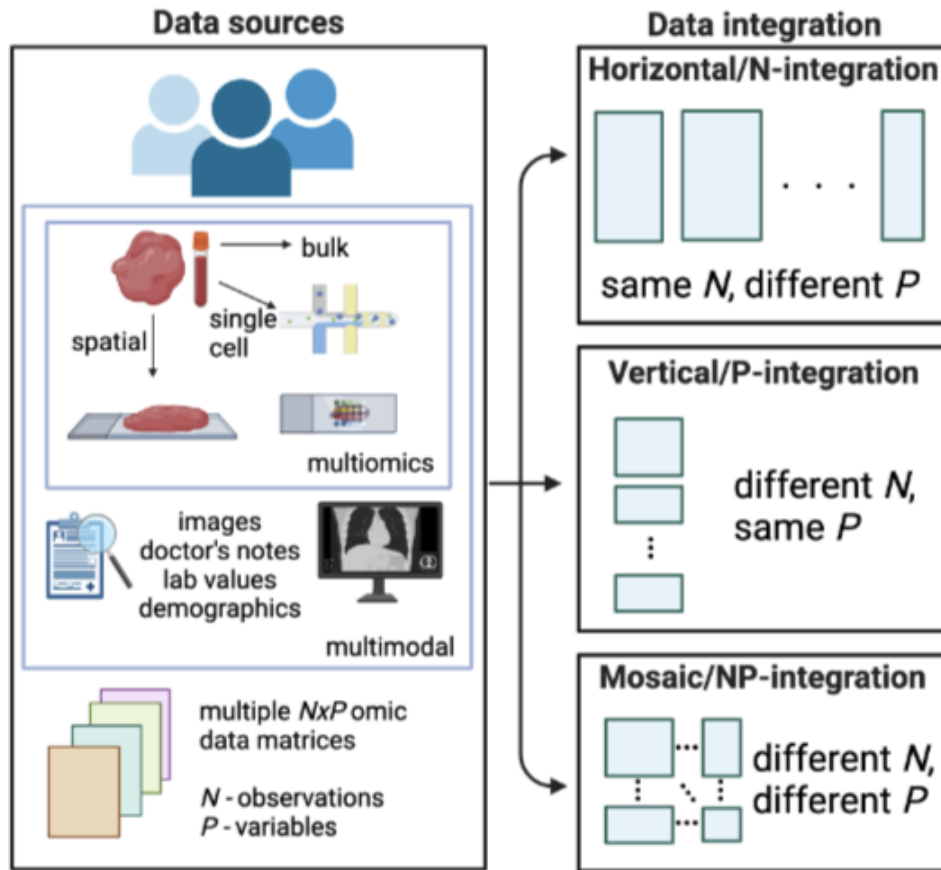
Data sources

bulk
single cell
spatial
multiomics

images
doctor's notes
lab values
demographics
multimodal

multiple *NxP* omic data matrices

*N* - observations
*P* - variables

Data integration

Horizontal/N-integration
same *N*, different *P*

Vertical/P-integration
different *N*, same *P*

Mosaic/NP-integration
different *N*, different *P*